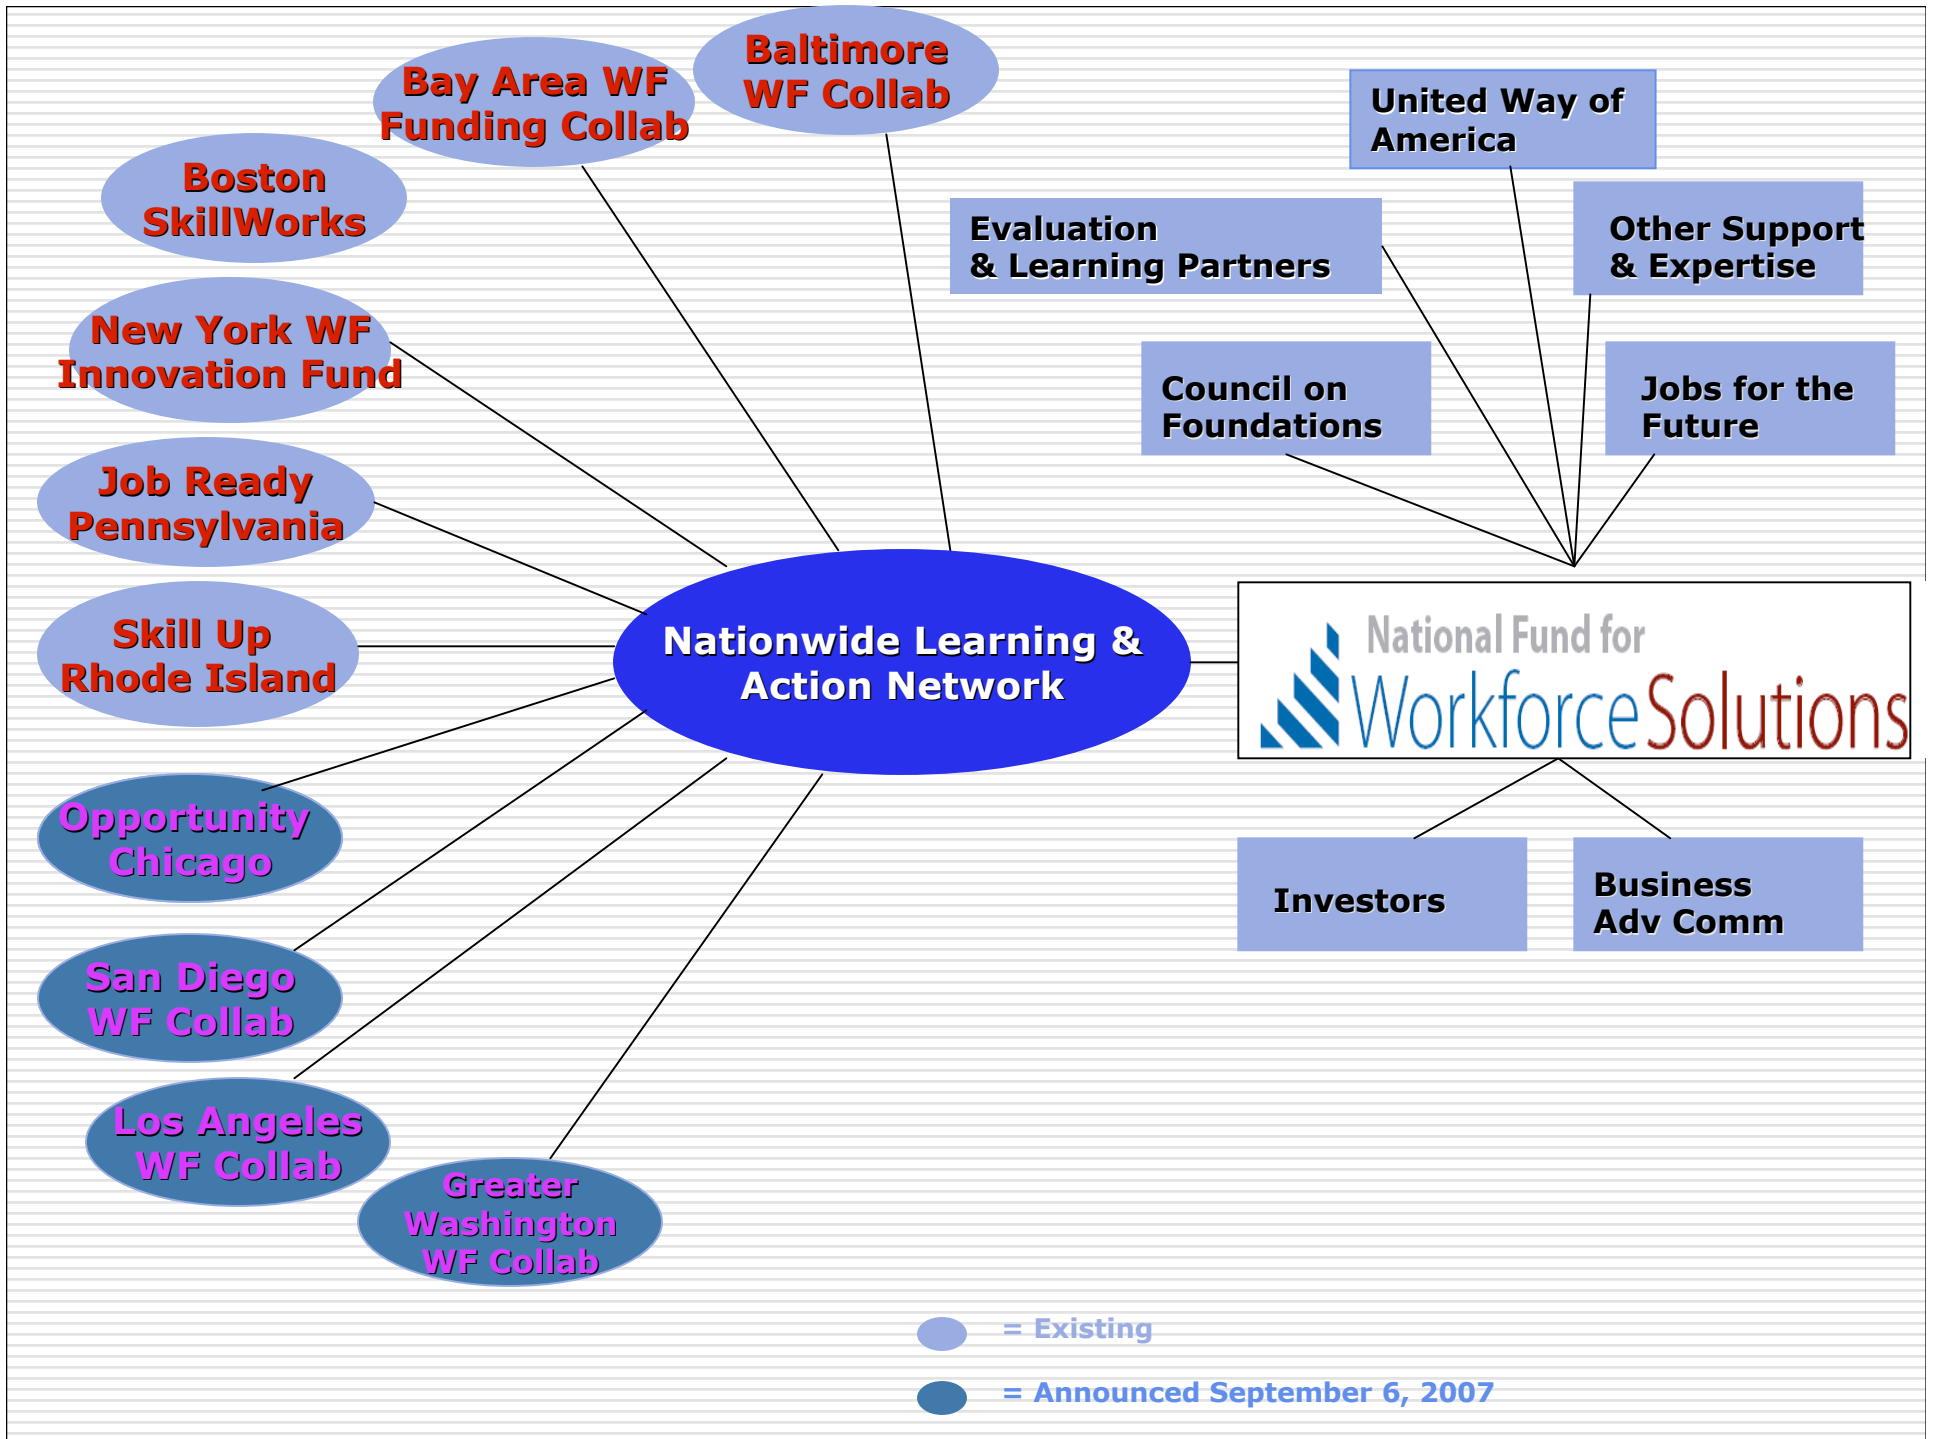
Baltimore WF Collab

Bay Area WF Funding Collab

Boston SkillWorks

New York WF Innovation Fund

Job Ready Pennsylvania

Skill Up Rhode Island

Opportunity Chicago

San Diego WF Collab

Los Angeles WF Collab

Greater Washington WF Collab

Nationwide Learning & Action Network

United Way of America

Evaluation & Learning Partners

Other Support & Expertise

Council on Foundations

Jobs for the Future

National Fund for Workforce Solutions

Investors

Business Adv Comm

= Existing

= Announced September 6, 2007